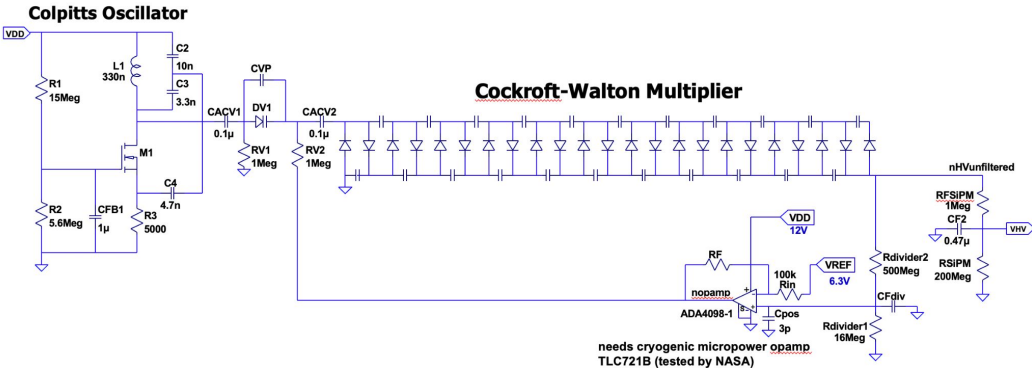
Colpitts Oscillator

Cockroft-Walton Multiplier

VDD
R1
15Meg
L1
330n
C2
10n
C3
3.3n
M1
C4
4.7n
R2
5.6Meg
CFB1
1µ
R3
5000
CACV1
0.1µ
CVP
DV1
RV1
1Meg
CACV2
0.1µ
RV2
1Meg
nHVunfiltered
RFSiPM
1Meg
CF2
0.47µ
VHV
RSiPM
200Meg
VDD
12V
RF
100k
Rin
VREF
6.3V
nopamp
ADA4098-1
Cpos
3p
Rdivider2
500Meg
CFdiv
Rdivider1
16Meg

needs cryogenic micropower opamp
TLC721B (tested by NASA)